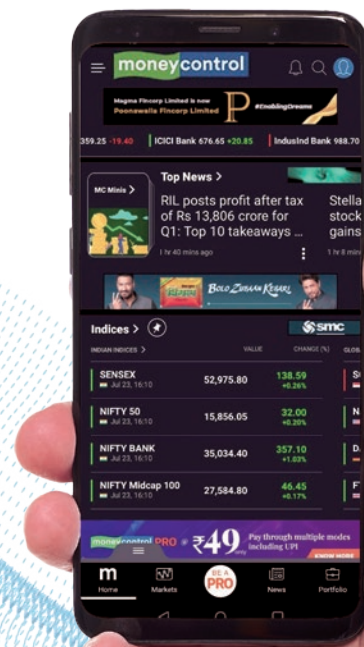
moneycontrol

Magma Fincorp Limited is now Poonawalla Fincorp Limited P #EnablingDreams

359.25 -19.40 | ICICI Bank 676.65 +20.85 | IndusInd Bank 988.70

MC Minis >

Top News >

RIL posts profit after tax of Rs 13,806 crore for Q1: Top 10 takeaways ...

1 hr 40 mins ago

Stella stock gains

1 hr 8 min

Bolo Zubaan Kesari

Indices >

SMC

INDIAN INDICES > VALUE CHANGE (%) GLOB

| | | |
|---|---|---|
| SENSEX Jul 23, 16:10 | 52,975.80 | 138.59 +0.26% |
| NIFTY 50 Jul 23, 16:10 | 15,856.05 | 32.00 +0.20% |
| NIFTY BANK Jul 23, 16:10 | 35,034.40 | 357.10 +1.03% |
| NIFTY Midcap 100 Jul 23, 16:10 | 27,584.80 | 46.45 +0.17% |

moneycontrol PRO @ ₹49 Pay through multiple modes including UPI KNOW MORE

Home Markets BE A PRO News Portfolio